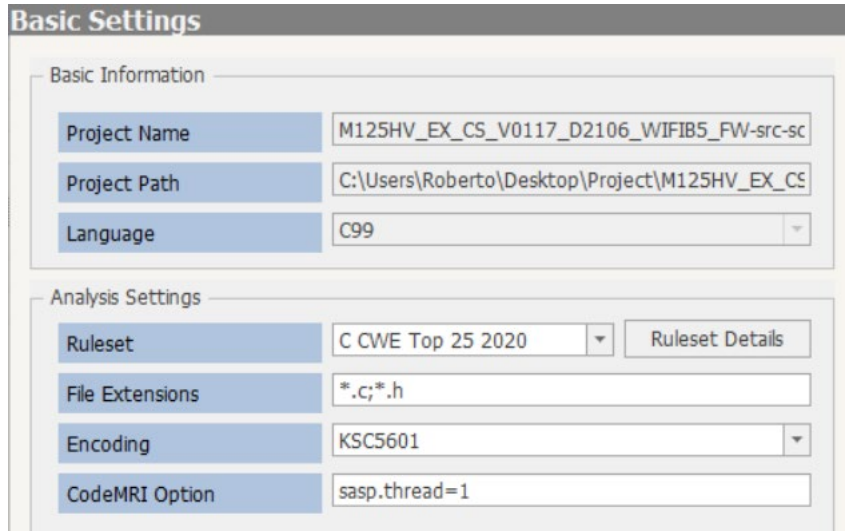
Basic Settings

Basic Information

| | |
|---|---|
| Project Name | M125HV_EX_CS_V0117_D2106_WIFIB5_FW-src-sc |
| Project Path | C:\Users\Roberto\Desktop\Project\M125HV_EX_CS |
| Language | C99 |

Analysis Settings

| | |
|---|---|
| Ruleset | C CWE Top 25 2020 |
| File Extensions | *.c;*.h |
| Encoding | KSC5601 |
| CodeMRI Option | sasp.thread=1 |

Ruleset Details